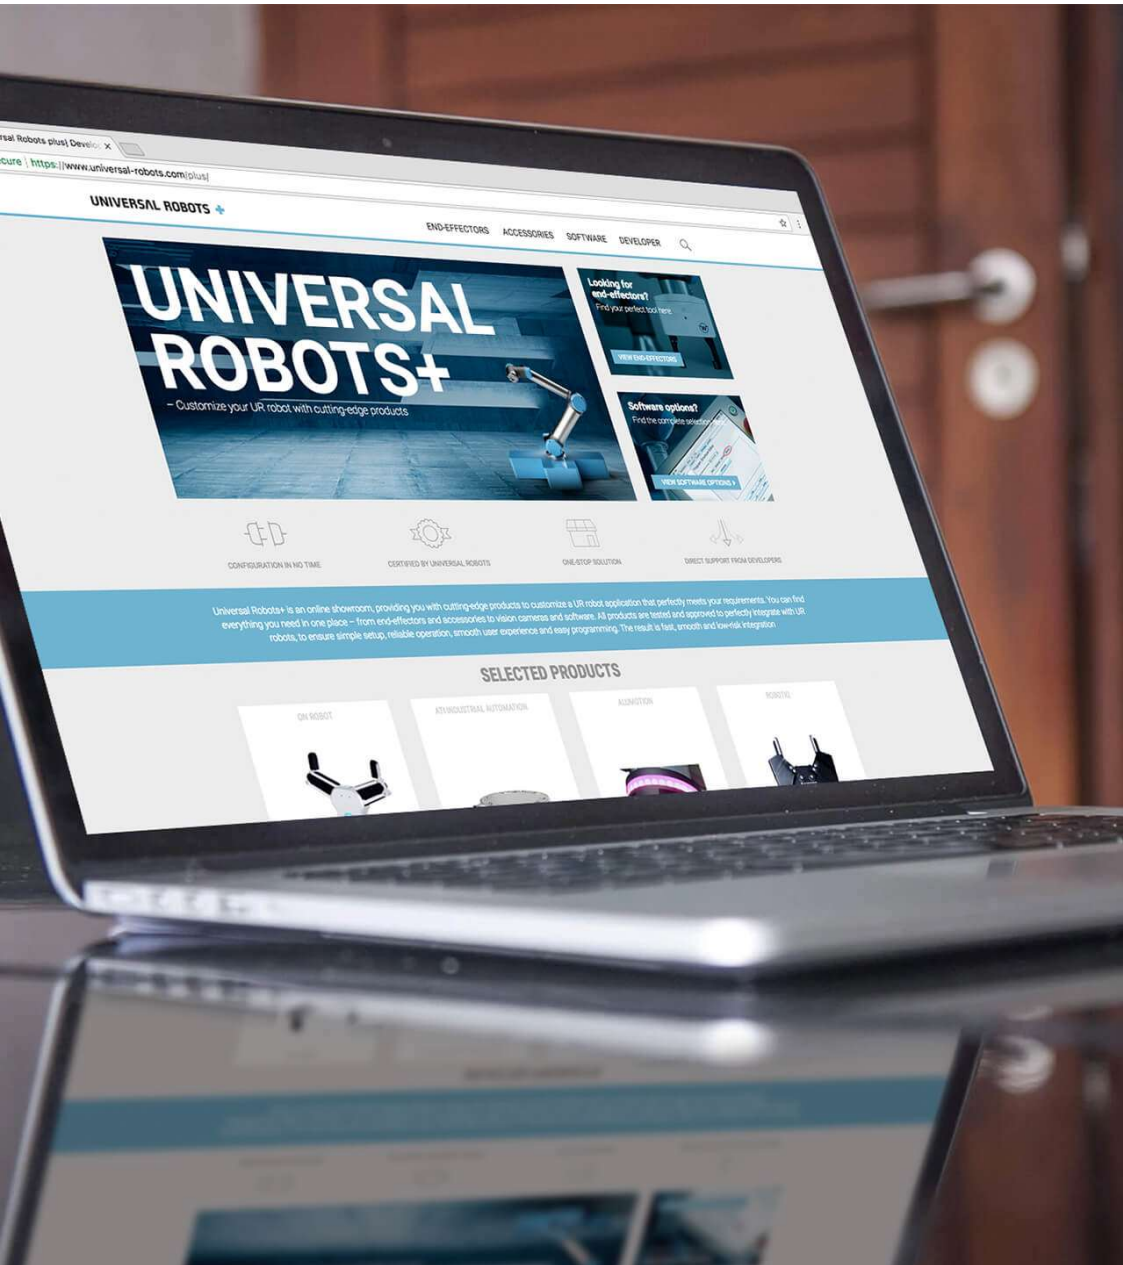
rsal Robots plus| Develo ×

cure | https://www.universal-robots.com/plus/

UNIVERSAL ROBOTS +

END-EFFECTORS ACCESSORIES SOFTWARE DEVELOPER

UNIVERSAL ROBOTS+

– Customize your UR robot with cutting-edge products

Looking for end-effectors?
Find your perfect tool here

VIEW END-EFFECTORS

Software options?
Find the complete selection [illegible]

VIEW SOFTWARE OPTIONS ›

CONFIGURATION IN NO TIME

CERTIFIED BY UNIVERSAL ROBOTS

ONE-STOP SOLUTION

DIRECT SUPPORT FROM DEVELOPERS

Universal Robots+ is an online showroom, providing you with cutting-edge products to customize a UR robot application that perfectly meets your requirements. You can find everything you need in one place – from end-effectors and accessories to vision cameras and software. All products are tested and approved to perfectly integrate with UR robots, to ensure simple setup, reliable operation, smooth user experience and easy programming. The result is fast, smooth and low-risk integration

SELECTED PRODUCTS

ON ROBOT

ATI INDUSTRIAL AUTOMATION

ALLMOTION

ROBOTIQ